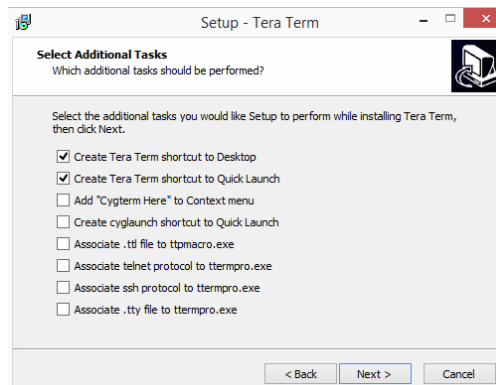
Setup - Tera Term

Select Additional Tasks
Which additional tasks should be performed?

Select the additional tasks you would like Setup to perform while installing Tera Term, then click Next.

Create Tera Term shortcut to Desktop
Create Tera Term shortcut to Quick Launch
Add "Cygterm Here" to Context menu
Create cyglaunch shortcut to Quick Launch
Associate .ttl file to ttpmacro.exe
Associate telnet protocol to ttermpro.exe
Associate ssh protocol to ttermpro.exe
Associate .tty file to ttermpro.exe

< Back
Next >
Cancel